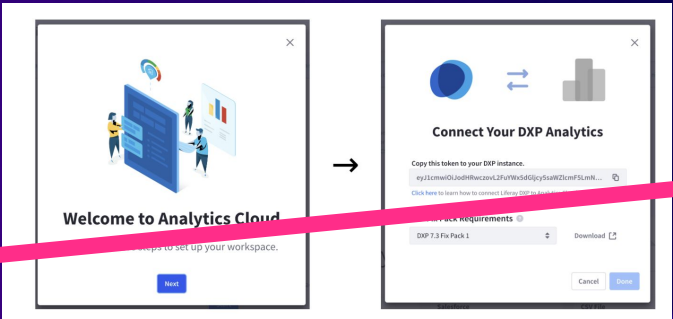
×

Welcome to Analytics Cloud

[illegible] steps to set up your workspace.

Next

→

×

Connect Your DXP Analytics

Copy this token to your DXP instance.

eyJ1cmwiOiJodHRwczovL2FuYWx5dGljcy5saWZlcmF5LmN...

Click here to learn how to connect Liferay DXP to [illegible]

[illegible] Pack Requirements

DXP 7.3 Fix Pack 1

Download

Cancel

Done